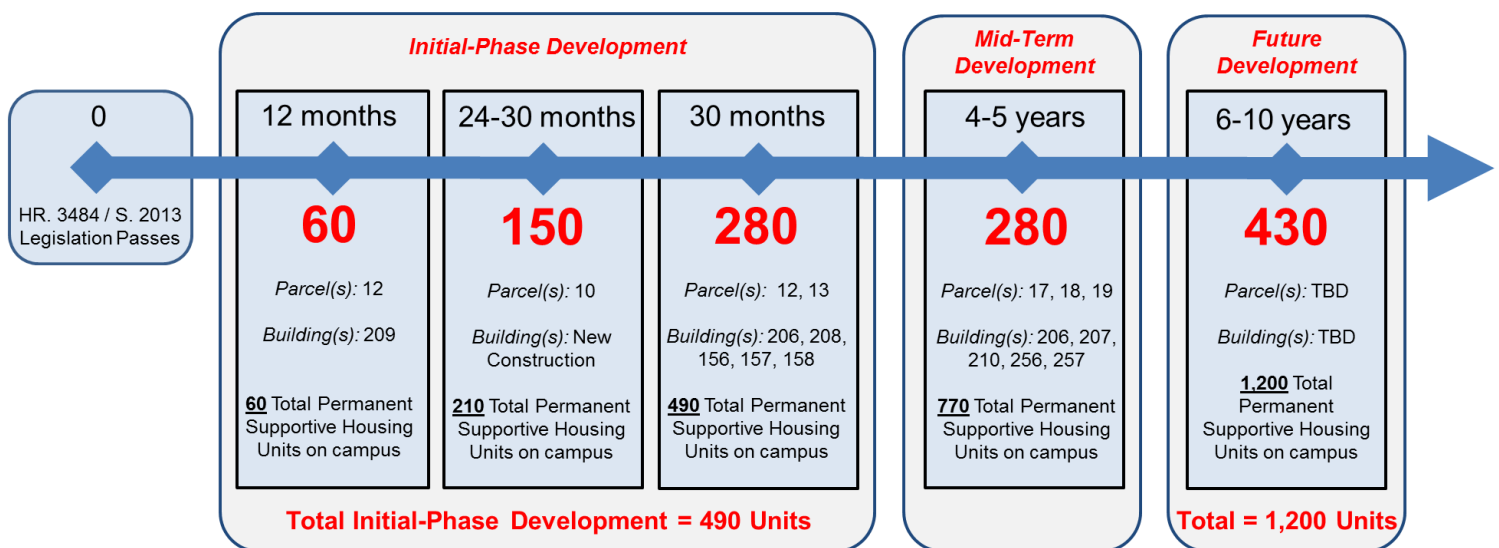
0

HR. 3484 / S. 2013 Legislation Passes

Initial-Phase Development

12 months

60

Parcel(s): 12

Building(s): 209

60 Total Permanent Supportive Housing Units on campus

24-30 months

150

Parcel(s): 10

Building(s): New Construction

210 Total Permanent Supportive Housing Units on campus

30 months

280

Parcel(s): 12, 13

Building(s): 206, 208, 156, 157, 158

490 Total Permanent Supportive Housing Units on campus

Total Initial-Phase Development = 490 Units

Mid-Term Development

4-5 years

280

Parcel(s): 17, 18, 19

Building(s): 206, 207, 210, 256, 257

770 Total Permanent Supportive Housing Units on campus

Future Development

6-10 years

430

Parcel(s): TBD

Building(s): TBD

1,200 Total Permanent Supportive Housing Units on campus

Total = 1,200 Units